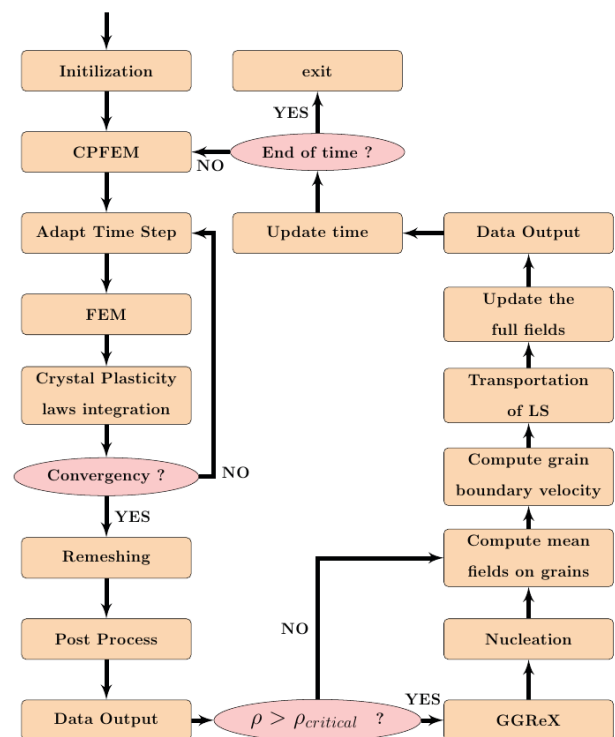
Initilization

CPFEM

NO

End of time ?

YES

exit

Adapt Time Step

Update time

Data Output

FEM

Update the full fields

Crystal Plasticity laws integration

Transportation of LS

Convergency ?

NO

Compute grain boundary velocity

YES

Remeshing

Compute mean fields on grains

NO

Post Process

Nucleation

Data Output

$\rho > \rho_{critical}$ ?

YES

GGReX